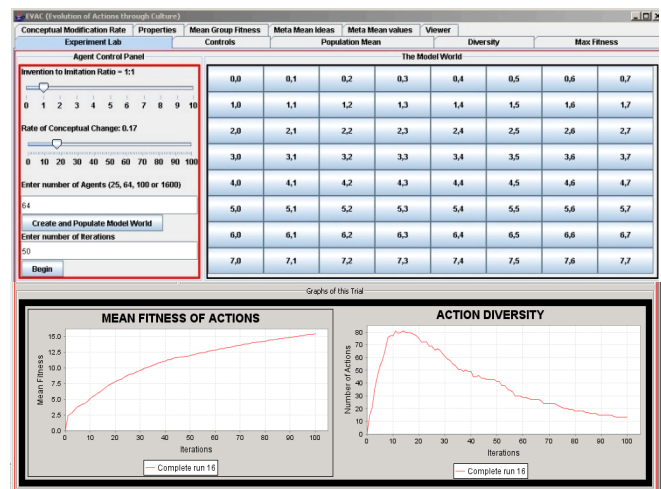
EVAC (Evolution of Actions through Culture)

Conceptual Modification Rate | Properties | Mean Group Fitness | Meta Mean Ideas | Meta Mean values | Viewer

Experiment Lab | Controls | Population Mean | Diversity | Max Fitness

Agent Control Panel

Invention to Imitation Ratio = 1:1

0 1 2 3 4 5 6 7 8 9 10

Rate of Conceptual Change: 0.17

0 10 20 30 40 50 60 70 80 90 100

Enter number of Agents (25, 64, 100 or 1600)

64

Create and Populate Model World

Enter number of Iterations

50

Begin

The Model World

| 0,0 | 0,1 | 0,2 | 0,3 | 0,4 | 0,5 | 0,6 | 0,7 |
|---|---|---|---|---|---|---|---|
| 1,0 | 1,1 | 1,2 | 1,3 | 1,4 | 1,5 | 1,6 | 1,7 |
| 2,0 | 2,1 | 2,2 | 2,3 | 2,4 | 2,5 | 2,6 | 2,7 |
| 3,0 | 3,1 | 3,2 | 3,3 | 3,4 | 3,5 | 3,6 | 3,7 |
| 4,0 | 4,1 | 4,2 | 4,3 | 4,4 | 4,5 | 4,6 | 4,7 |
| 5,0 | 5,1 | 5,2 | 5,3 | 5,4 | 5,5 | 5,6 | 5,7 |
| 6,0 | 6,1 | 6,2 | 6,3 | 6,4 | 6,5 | 6,6 | 6,7 |
| 7,0 | 7,1 | 7,2 | 7,3 | 7,4 | 7,5 | 7,6 | 7,7 |

Graphs of this Trial

MEAN FITNESS OF ACTIONS

Mean Fitness

15.0 12.5 10.0 7.5 5.0 2.5 0.0

0 10 20 30 40 50 60 70 80 90 100

Iterations

Complete run 16

ACTION DIVERSITY

Number of Actions

80 70 60 50 40 30 20 10 0

0 10 20 30 40 50 60 70 80 90 100

Iterations

Complete run 16